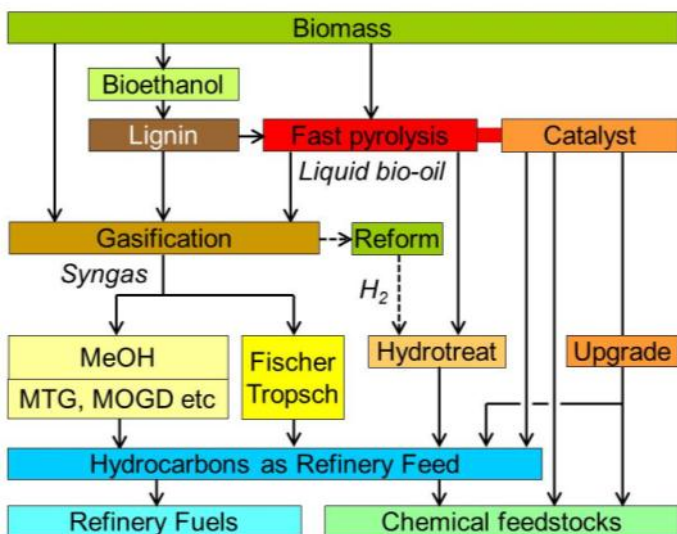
Biomass

Bioethanol

Lignin

Fast pyrolysis

Catalyst

Liquid bio-oil

Gasification

Reform

Syngas

$H_2$

MeOH

MTG, MOGD etc

Fischer Tropsch

Hydrotreat

Upgrade

Hydrocarbons as Refinery Feed

Refinery Fuels

Chemical feedstocks